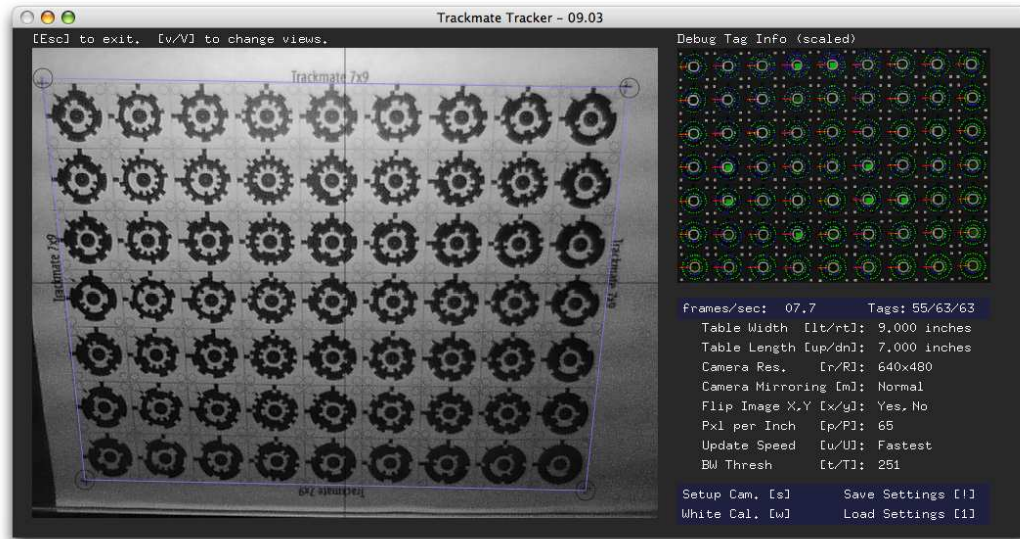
Trackmate Tracker - 09.03

[Esc] to exit. [v/V] to change views.

Trackmate 7x9

Trackmate 7x9

Trackmate 7x9

Trackmate 7x9

Debug Tag Info (scaled)

| | |
|---|---|
| frames/sec: 07.7 | Tags: 55/63/63 |
| Table Width [lt/rt]: | 9.000 inches |
| Table Length [up/dn]: | 7.000 inches |
| Camera Res. [r/R]: | 640x480 |
| Camera Mirroring [m]: | Normal |
| Flip Image X,Y [x/y]: | Yes, No |
| Pxl per Inch [p/P]: | 65 |
| Update Speed [u/U]: | Fastest |
| BW Thresh [t/T]: | 251 |

Setup Cam. [s] Save Settings [!]
White Cal. [w] Load Settings [1]